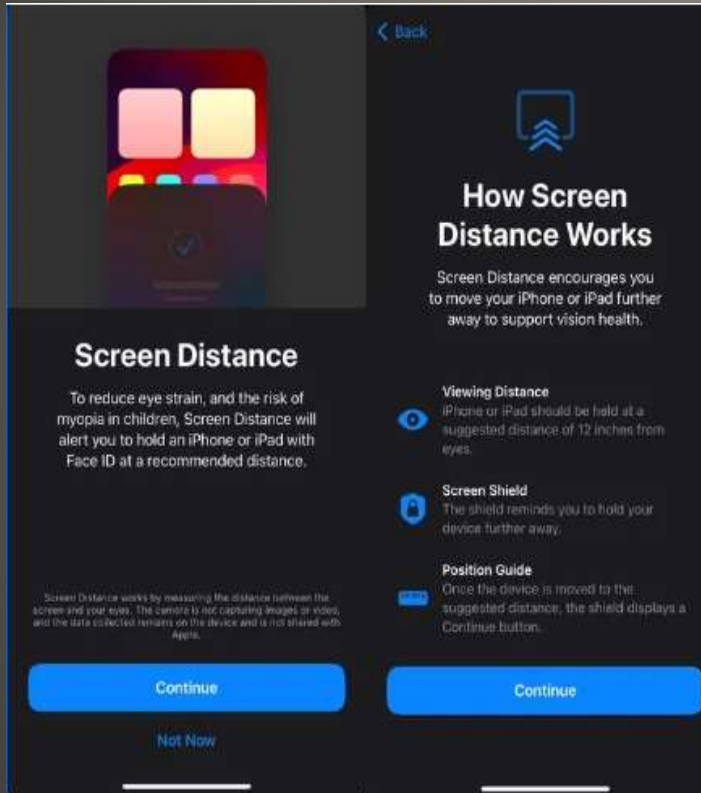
Screen Distance

To reduce eye strain, and the risk of myopia in children, Screen Distance will alert you to hold an iPhone or iPad with Face ID at a recommended distance.

Screen Distance works by measuring the distance between the screen and your eyes. The camera is not capturing images or video, and the data collected remains on the device and is not shared with Apple.

Continue

Not Now

< Back

How Screen Distance Works

Screen Distance encourages you to move your iPhone or iPad further away to support vision health.

Viewing Distance
iPhone or iPad should be held at a suggested distance of 12 inches from eyes.

Screen Shield
The shield reminds you to hold your device further away.

Position Guide
Once the device is moved to the suggested distance, the shield displays a Continue button.

Continue